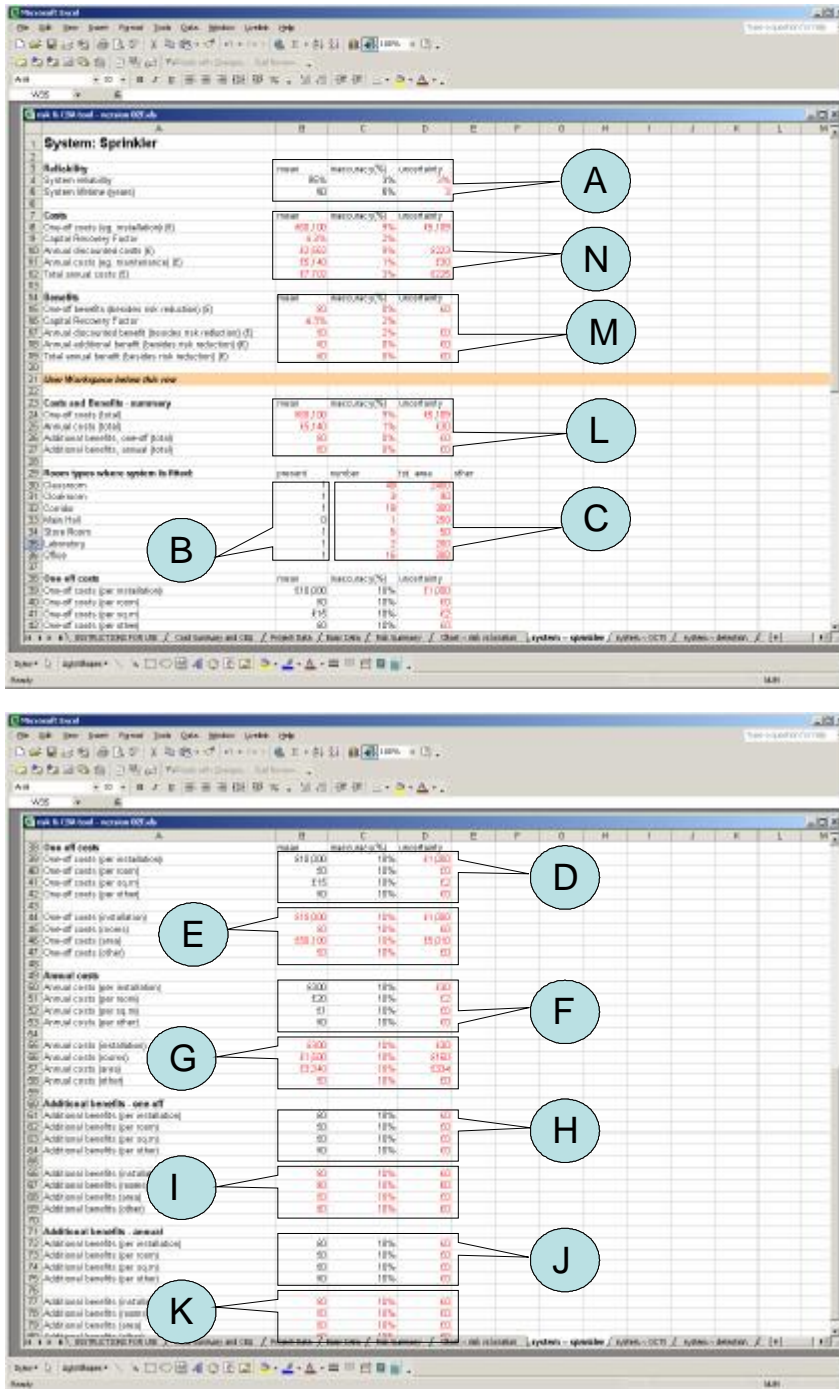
Microsoft Excel

risk & CBA tool - version 005.xls

System: Sprinkler

| | mean | inaccuracy(%) | Uncertainty |
|---|---|---|---|
| **Reliability** | | | |
| System reliability | 80% | 3% | 2% |
| System lifetime (years) | 60 | 5% | 3 |
| **Costs** | mean | inaccuracy(%) | Uncertainty |
| One-off costs (eg. installation) (£) | £69,100 | 9% | £6,189 |
| Capital Recovery Factor | 4.3% | 2% | |
| Annual discounted costs (£) | £2,662 | 9% | £223 |
| Annual costs (eg. maintenance) (£) | £5,140 | 1% | £30 |
| Total annual costs (£) | £7,702 | 3% | £225 |
| **Benefits** | mean | inaccuracy(%) | Uncertainty |
| One-off benefits (besides risk reduction) (£) | £0 | 8% | £0 |
| Capital Recovery Factor | 4.3% | 2% | |
| Annual discounted benefit (besides risk reduction) (£) | £0 | 2% | £0 |
| Annual additional benefit (besides risk reduction) (£) | £0 | 8% | £0 |
| Total annual benefit (besides risk reduction) (£) | £0 | 8% | £0 |

User Workspace below this row

| | mean | inaccuracy(%) | Uncertainty |
|---|---|---|---|
| **Costs and Benefits - summary** | | | |
| One-off costs (total) | £69,100 | 9% | £6,189 |
| Annual costs (total) | £5,140 | 1% | £30 |
| Additional benefits, one-off (total) | £0 | 8% | £0 |
| Additional benefits, annual (total) | £0 | 8% | £0 |

| Room types where system is fitted | present | number | tot. area | other |
|---|---|---|---|---|
| Classroom | 1 | 48 | 2400 | |
| Cloakroom | 1 | 3 | 60 | |
| Corridor | 1 | 18 | 360 | |
| Main Hall | 0 | 1 | 200 | |
| Store Room | 1 | 5 | 50 | |
| Laboratory | 1 | 2 | 200 | |
| Office | 1 | 16 | 320 | |

| | mean | inaccuracy(%) | Uncertainty |
|---|---|---|---|
| **One off costs** | | | |
| One-off costs (per installation) | £10,000 | 10% | £1,000 |
| One-off costs (per room) | £0 | 10% | £0 |
| One-off costs (per sq.m) | £15 | 10% | £2 |
| One-off costs (per other) | £0 | 10% | £0 |
| One-off costs (installation) | £10,000 | 10% | £1,000 |
| One-off costs (rooms) | £0 | 10% | £0 |
| One-off costs (area) | £59,100 | 10% | £5,910 |
| One-off costs (other) | £0 | 10% | £0 |
| **Annual costs** | | | |
| Annual costs (per installation) | £300 | 10% | £30 |
| Annual costs (per room) | £20 | 10% | £2 |
| Annual costs (per sq.m) | £1 | 10% | £0 |
| Annual costs (per other) | £0 | 10% | £0 |
| Annual costs (installation) | £300 | 10% | £30 |
| Annual costs (rooms) | £1,500 | 10% | £150 |
| Annual costs (area) | £3,340 | 10% | £334 |
| Annual costs (other) | £0 | 10% | £0 |
| **Additional benefits - one off** | | | |
| Additional benefits (per installation) | £0 | 10% | £0 |
| Additional benefits (per room) | £0 | 10% | £0 |
| Additional benefits (per sq.m) | £0 | 10% | £0 |
| Additional benefits (per other) | £0 | 10% | £0 |
| Additional benefits (installation) | £0 | 10% | £0 |
| Additional benefits (rooms) | £0 | 10% | £0 |
| Additional benefits (area) | £0 | 10% | £0 |
| Additional benefits (other) | £0 | 10% | £0 |
| **Additional benefits - annual** | | | |
| Additional benefits (per installation) | £0 | 10% | £0 |
| Additional benefits (per room) | £0 | 10% | £0 |
| Additional benefits (per sq.m) | £0 | 10% | £0 |
| Additional benefits (per other) | £0 | 10% | £0 |
| Additional benefits (installation) | £0 | 10% | £0 |
| Additional benefits (rooms) | £0 | 10% | £0 |
| Additional benefits (area) | £0 | 10% | £0 |

A
N
M
L
B
C
D
E
F
G
H
I
J
K

INSTRUCTIONS FOR USE / Cost Summary and CBA / Project Data / Basic Data / Risk Summary / Chart - risk reduction / system - sprinkler / system - CCTV / system - detection

Ready